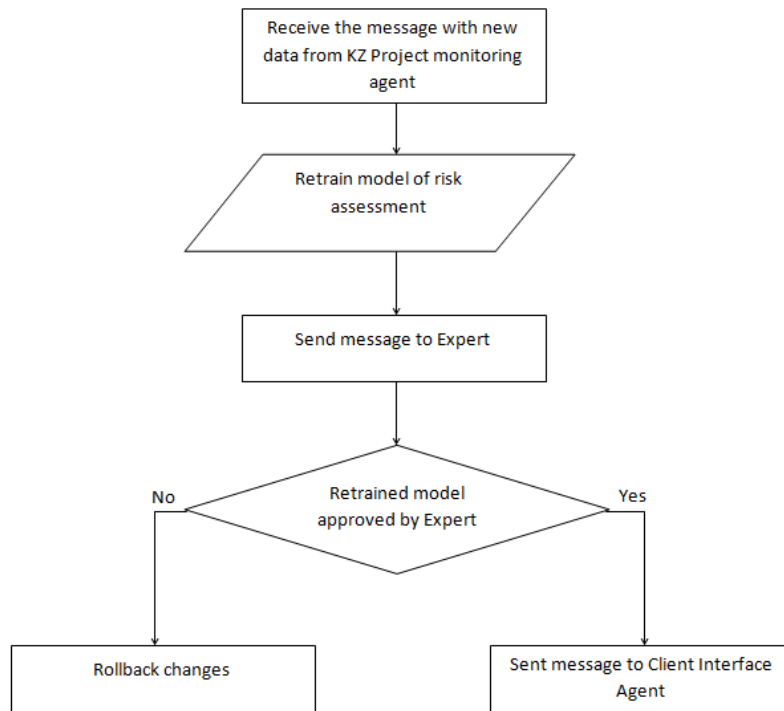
Receive the message with new data from KZ Project monitoring agent

Retrain model of risk assessment

Send message to Expert

No

Retrained model approved by Expert

Yes

Rollback changes

Sent message to Client Interface Agent